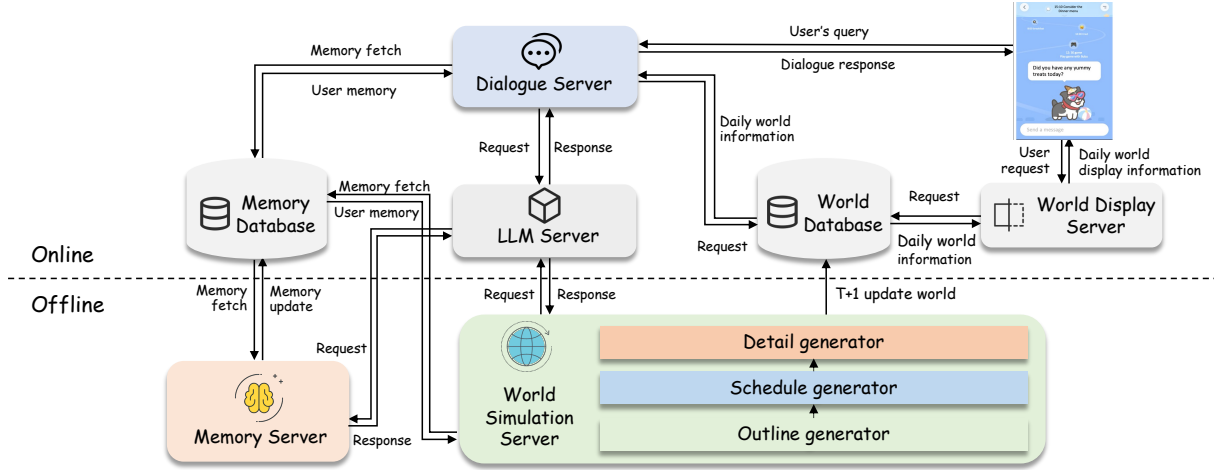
Memory fetch

User memory

Dialogue Server

User's query

Dialogue response

Did you have any yummy treats today?

Send a message

Daily world information

Request

Response

Memory Database

Memory fetch

User memory

LLM Server

World Database

Request

World Display Server

User request

Daily world display information

Request

Daily world information

Online

Offline

Memory fetch

Memory update

Request

Response

T+1 update world

Request

Memory Server

Response

World Simulation Server

Detail generator

Schedule generator

Outline generator